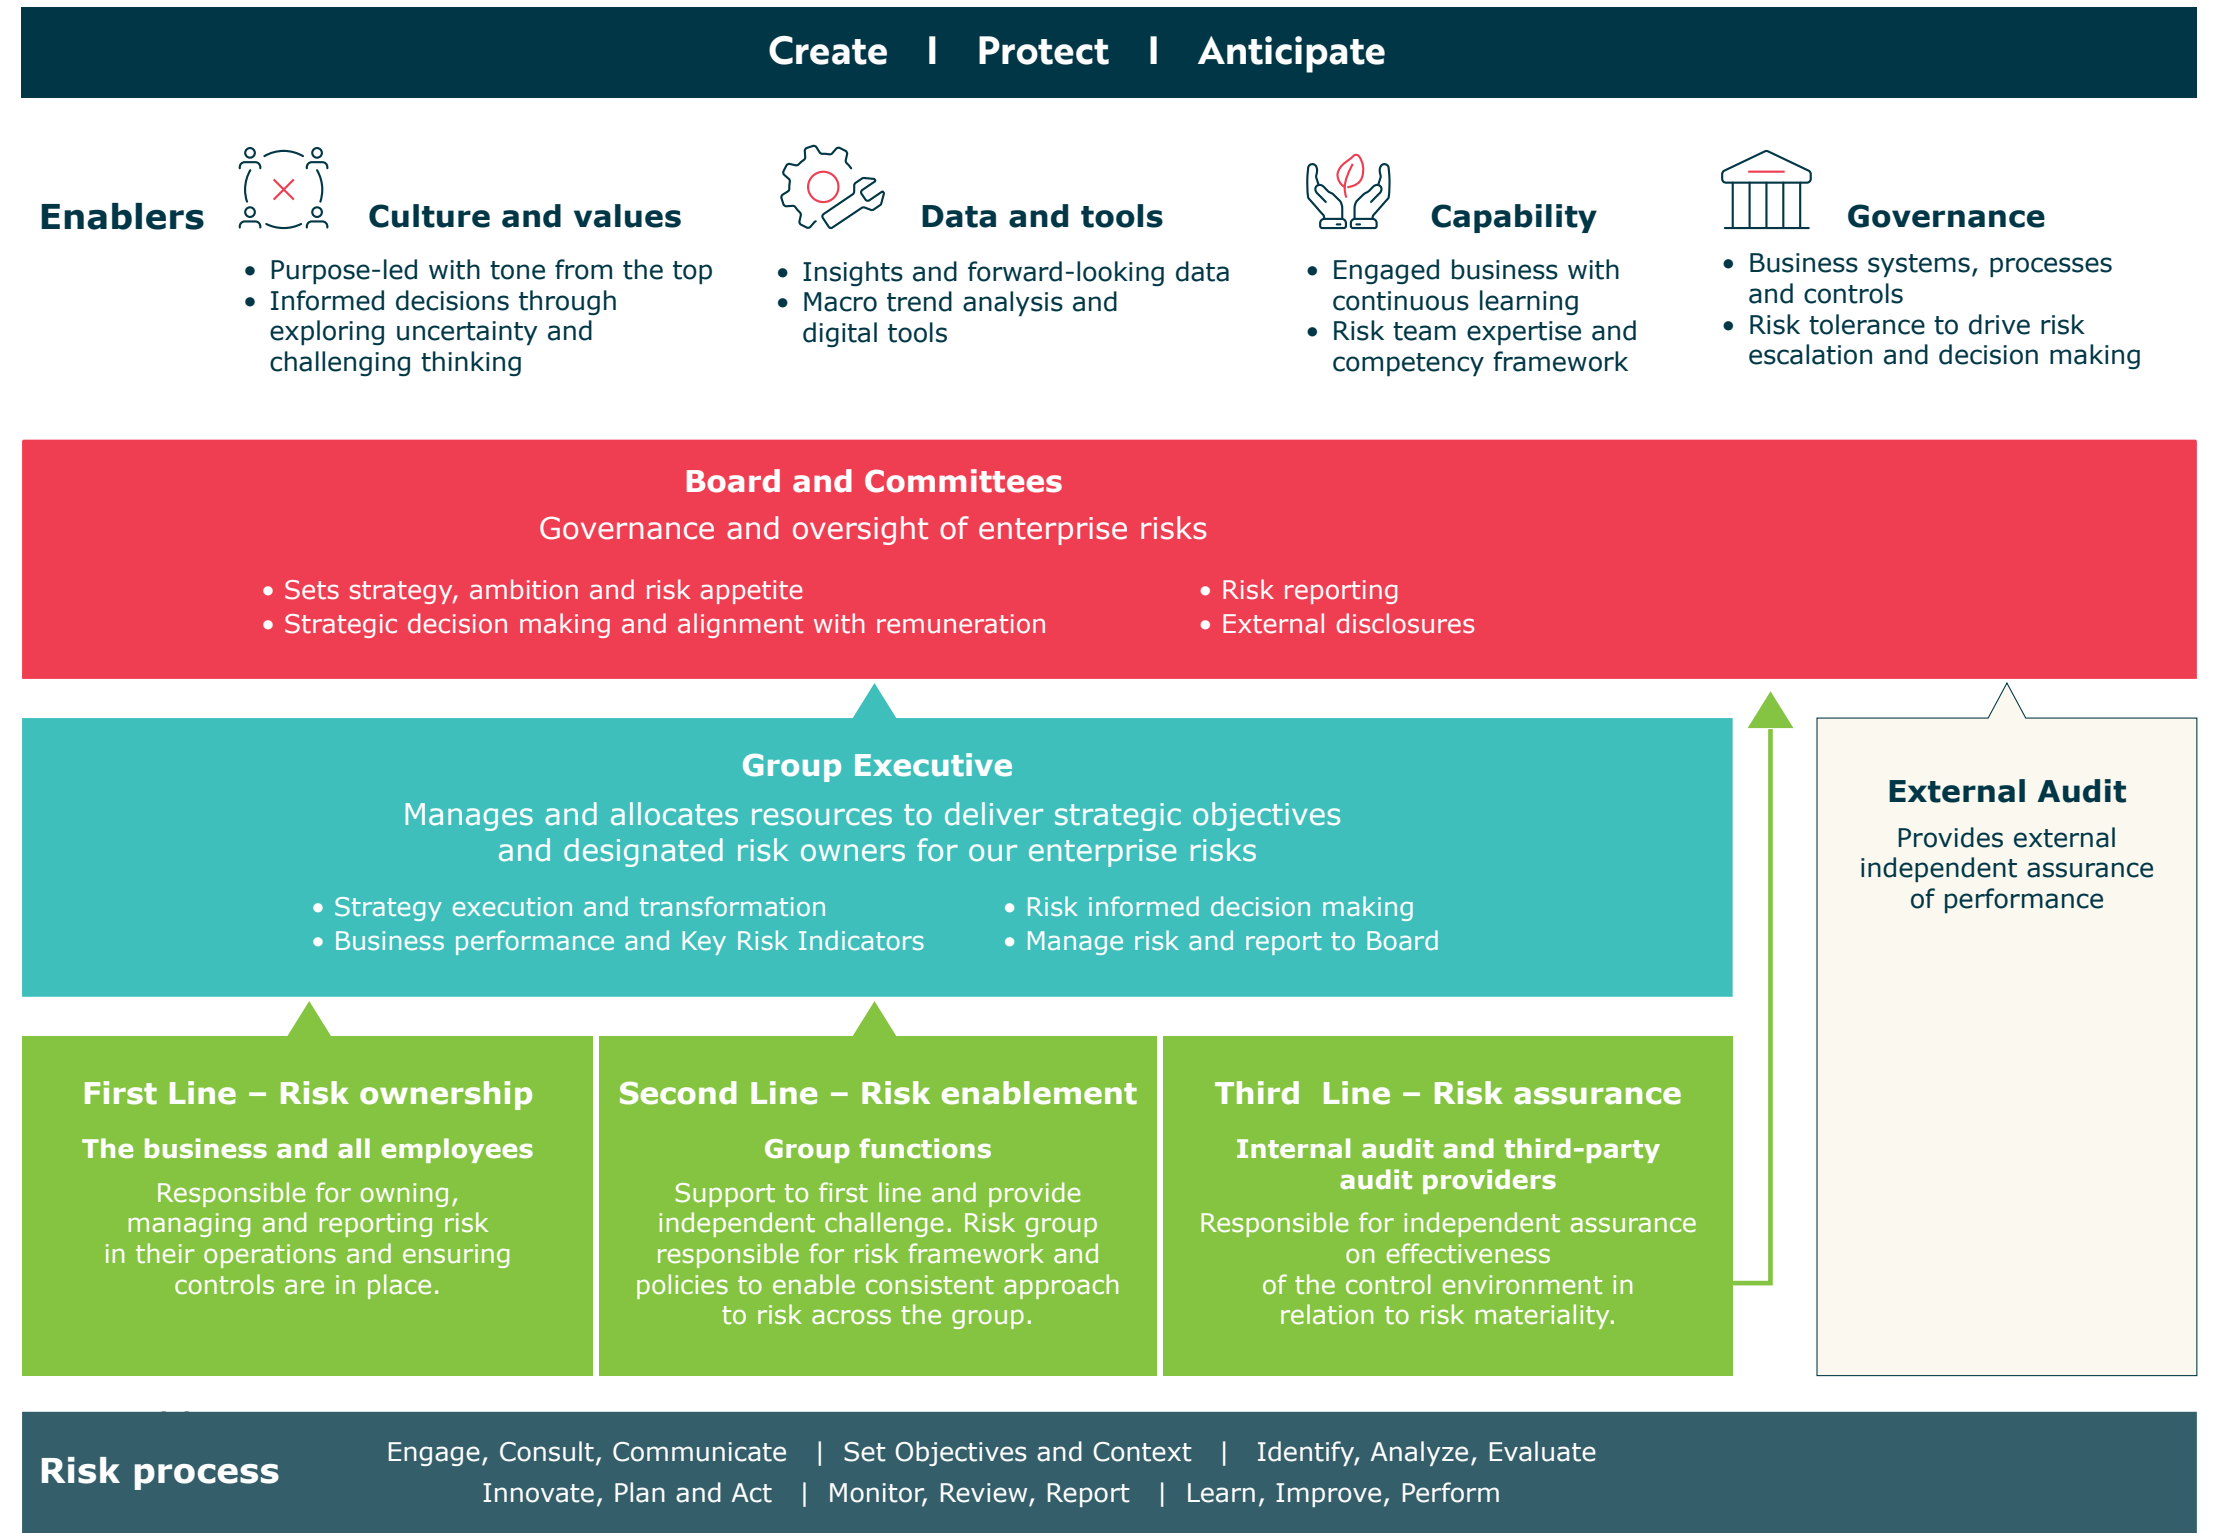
Create I Protect I Anticipate

Enablers

Culture and values
• Purpose-led with tone from the top
• Informed decisions through exploring uncertainty and challenging thinking

Data and tools
• Insights and forward-looking data
• Macro trend analysis and digital tools

Capability
• Engaged business with continuous learning
• Risk team expertise and competency framework

Governance
• Business systems, processes and controls
• Risk tolerance to drive risk escalation and decision making

Board and Committees
Governance and oversight of enterprise risks
• Sets strategy, ambition and risk appetite
• Strategic decision making and alignment with remuneration
• Risk reporting
• External disclosures

Group Executive
Manages and allocates resources to deliver strategic objectives and designated risk owners for our enterprise risks
• Strategy execution and transformation
• Business performance and Key Risk Indicators
• Risk informed decision making
• Manage risk and report to Board

External Audit
Provides external independent assurance of performance

First Line – Risk ownership
The business and all employees
Responsible for owning, managing and reporting risk in their operations and ensuring controls are in place.

Second Line – Risk enablement
Group functions
Support to first line and provide independent challenge. Risk group responsible for risk framework and policies to enable consistent approach to risk across the group.

Third Line – Risk assurance
Internal audit and third-party audit providers
Responsible for independent assurance on effectiveness of the control environment in relation to risk materiality.

Risk process
Engage, Consult, Communicate | Set Objectives and Context | Identify, Analyze, Evaluate
Innovate, Plan and Act | Monitor, Review, Report | Learn, Improve, Perform